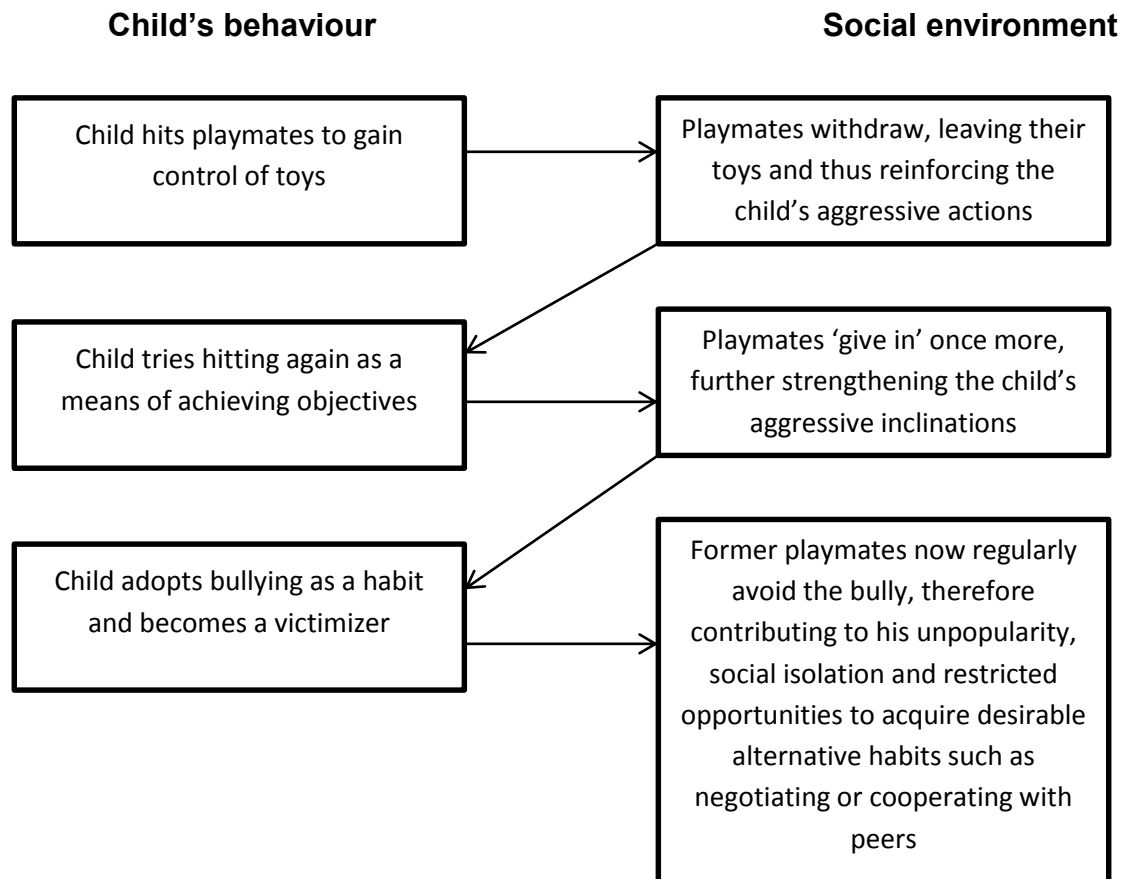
**Child’s behaviour**

**Social environment**

Child hits playmates to gain control of toys

Playmates withdraw, leaving their toys and thus reinforcing the child’s aggressive actions

Child tries hitting again as a means of achieving objectives

Playmates ‘give in’ once more, further strengthening the child’s aggressive inclinations

Child adopts bullying as a habit and becomes a victimizer

Former playmates now regularly avoid the bully, therefore contributing to his unpopularity, social isolation and restricted opportunities to acquire desirable alternative habits such as negotiating or cooperating with peers